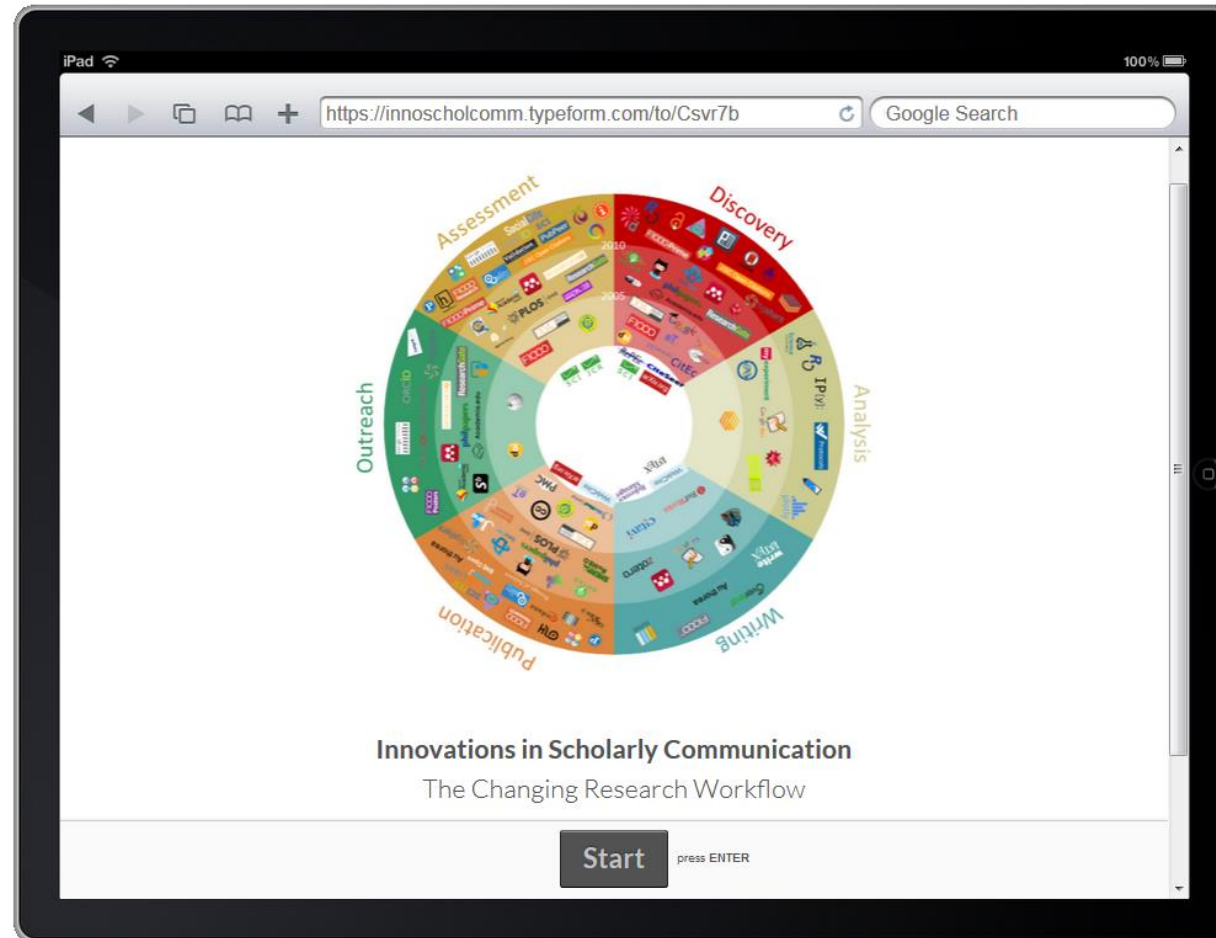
iPad

100%

https://innoscholcomm.typeform.com/to/Csvr7b

Google Search

Assessment

Discovery

Analysis

Writing

Publication

Outreach

2010

2005

Innovations in Scholarly Communication

The Changing Research Workflow

Start

press ENTER